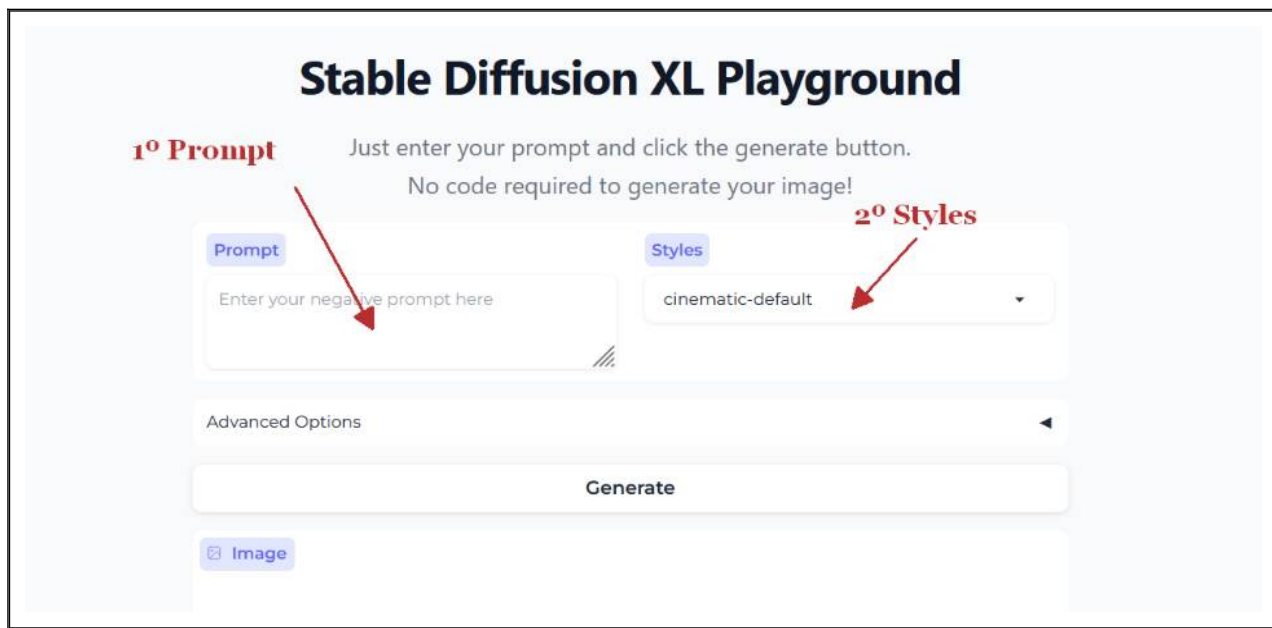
Stable Diffusion XL Playground

1º Prompt

Just enter your prompt and click the generate button.
No code required to generate your image!

2º Styles

Prompt

Enter your negative prompt here

Styles

cinematic-default

Advanced Options ◄

Generate

Image